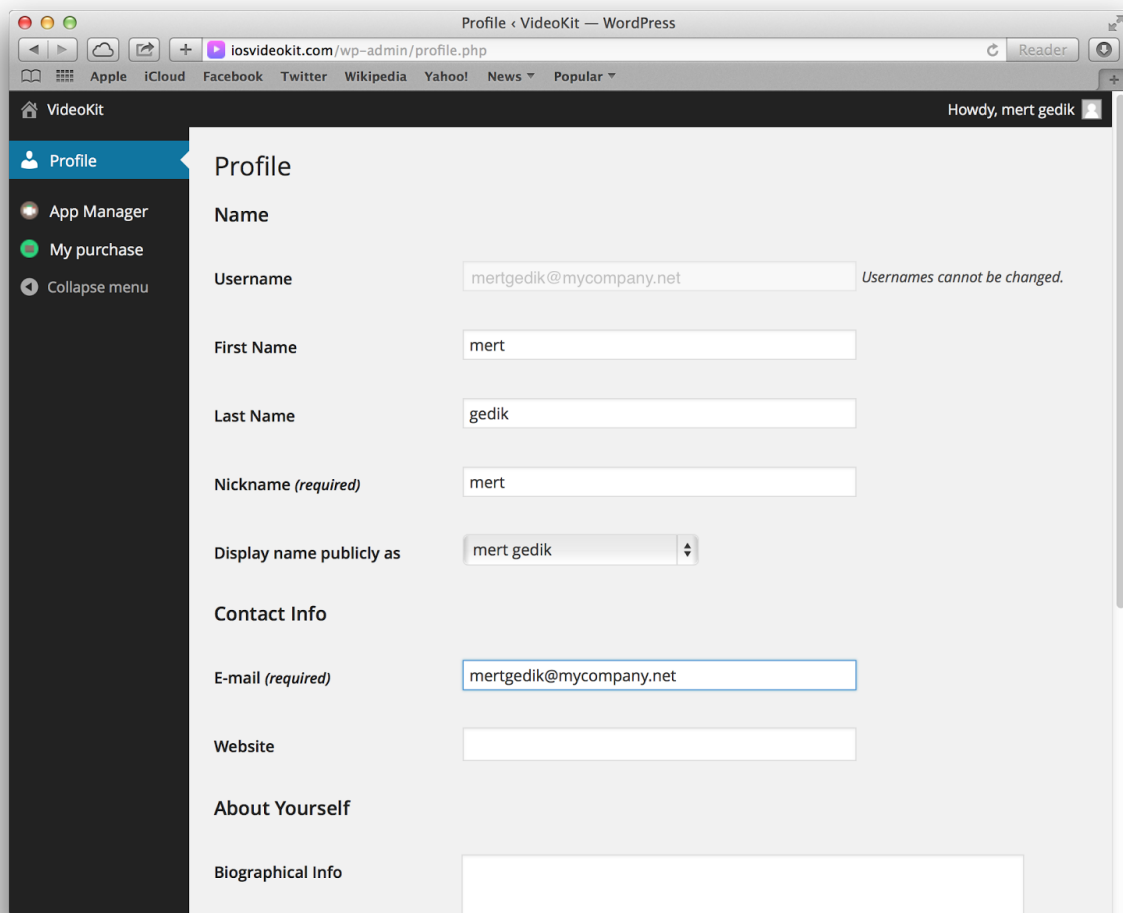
Profile ‹ VideoKit — WordPress

iosvideokit.com/wp-admin/profile.php

Reader

Apple iCloud Facebook Twitter Wikipedia Yahoo! News Popular

VideoKit

Howdy, mert gedik

Profile

App Manager

My purchase

Collapse menu

Profile

Name

Username mertgedik@mycompany.net Usernames cannot be changed.

First Name mert

Last Name gedik

Nickname (required) mert

Display name publicly as mert gedik

Contact Info

E-mail (required) mertgedik@mycompany.net

Website

About Yourself

Biographical Info